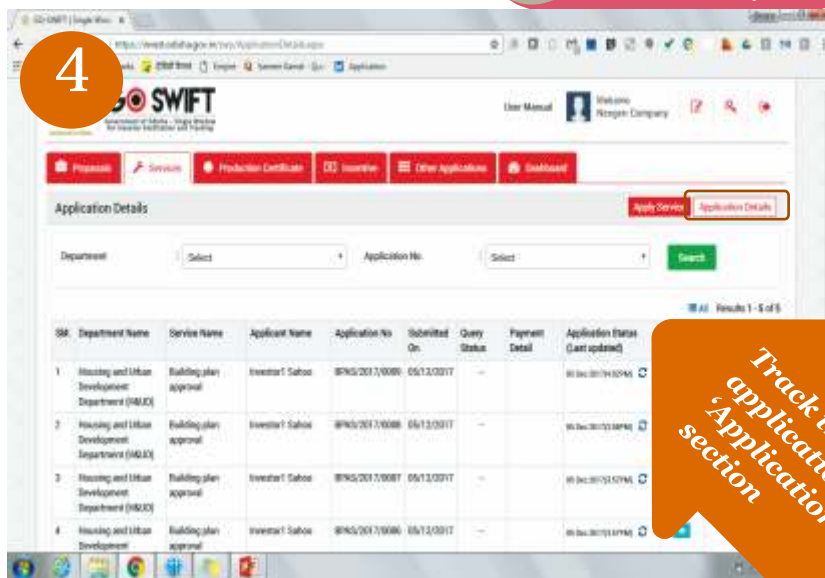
4

GO SWIFT

User Manual

Welcome Nexgen Company

Proposals | Services | Production Certificate | Incentive | Other Applications | Dashboard

Application Details

Apply Service | Application Details

Department: Select

Application No.: Select

Search

All Results 1 - 5 of 5

| Sl#. | Department Name | Service Name | Applicant Name | Application No | Submitted On | Query Status | Payment Detail | Application Status (Last updated) |
|---|---|---|---|---|---|---|---|---|
| 1 | Housing and Urban Development Department (H&UD) | Building plan approval | Investor1 Sahoo | BPAS/2017/0089 | 05/12/2017 | -- | | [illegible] |
| 2 | Housing and Urban Development Department (H&UD) | Building plan approval | Investor1 Sahoo | BPAS/2017/0088 | 05/12/2017 | -- | | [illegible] |
| 3 | Housing and Urban Development Department (H&UD) | Building plan approval | Investor1 Sahoo | BPAS/2017/0087 | 05/12/2017 | -- | | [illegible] |
| 4 | Housing and Urban Development | Building plan approval | Investor1 Sahoo | BPAS/2017/0086 | 05/12/2017 | -- | | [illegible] |

Track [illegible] applicati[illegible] 'Applicatio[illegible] section